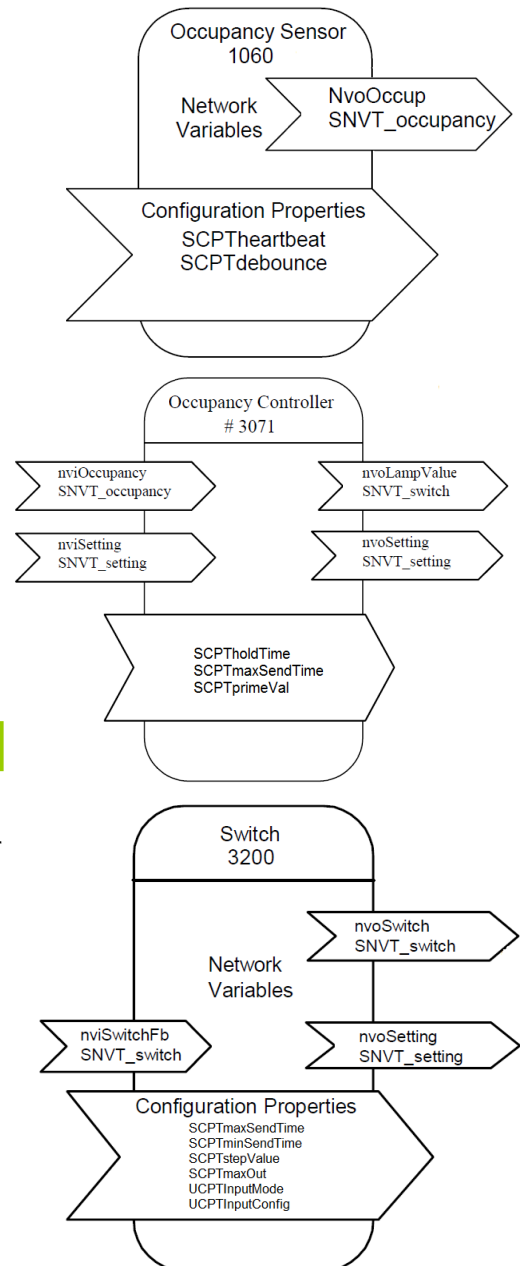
Occupancy Sensor
1060

Network Variables

NvoOccup
SNVT_occupancy

Configuration Properties
SCPTheartbeat
SCPTdebounce

Occupancy Controller
# 3071

nviOccupancy
SNVT_occupancy

nviSetting
SNVT_setting

nvoLampValue
SNVT_switch

nvoSetting
SNVT_setting

SCPTholdTime
SCPTmaxSendTime
SCPTprimeVal

Switch
3200

Network Variables

nvoSwitch
SNVT_switch

nviSwitchFb
SNVT_switch

nvoSetting
SNVT_setting

Configuration Properties
SCPTmaxSendTime
SCPTminSendTime
SCPTstepValue
SCPTmaxOut
UCPTInputMode
UCPTInputConfig